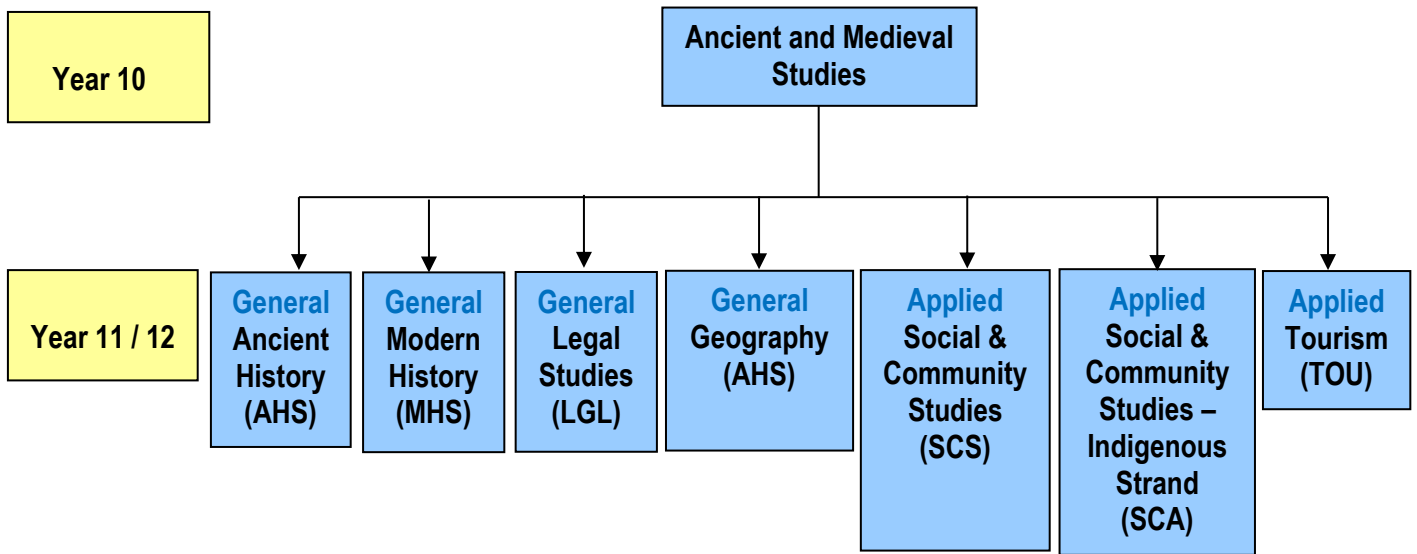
Year 10

Ancient and Medieval Studies

Year 11 / 12

General Ancient History (AHS)

General Modern History (MHS)

General Legal Studies (LGL)

General Geography (AHS)

Applied Social & Community Studies (SCS)

Applied Social & Community Studies – Indigenous Strand (SCA)

Applied Tourism (TOU)